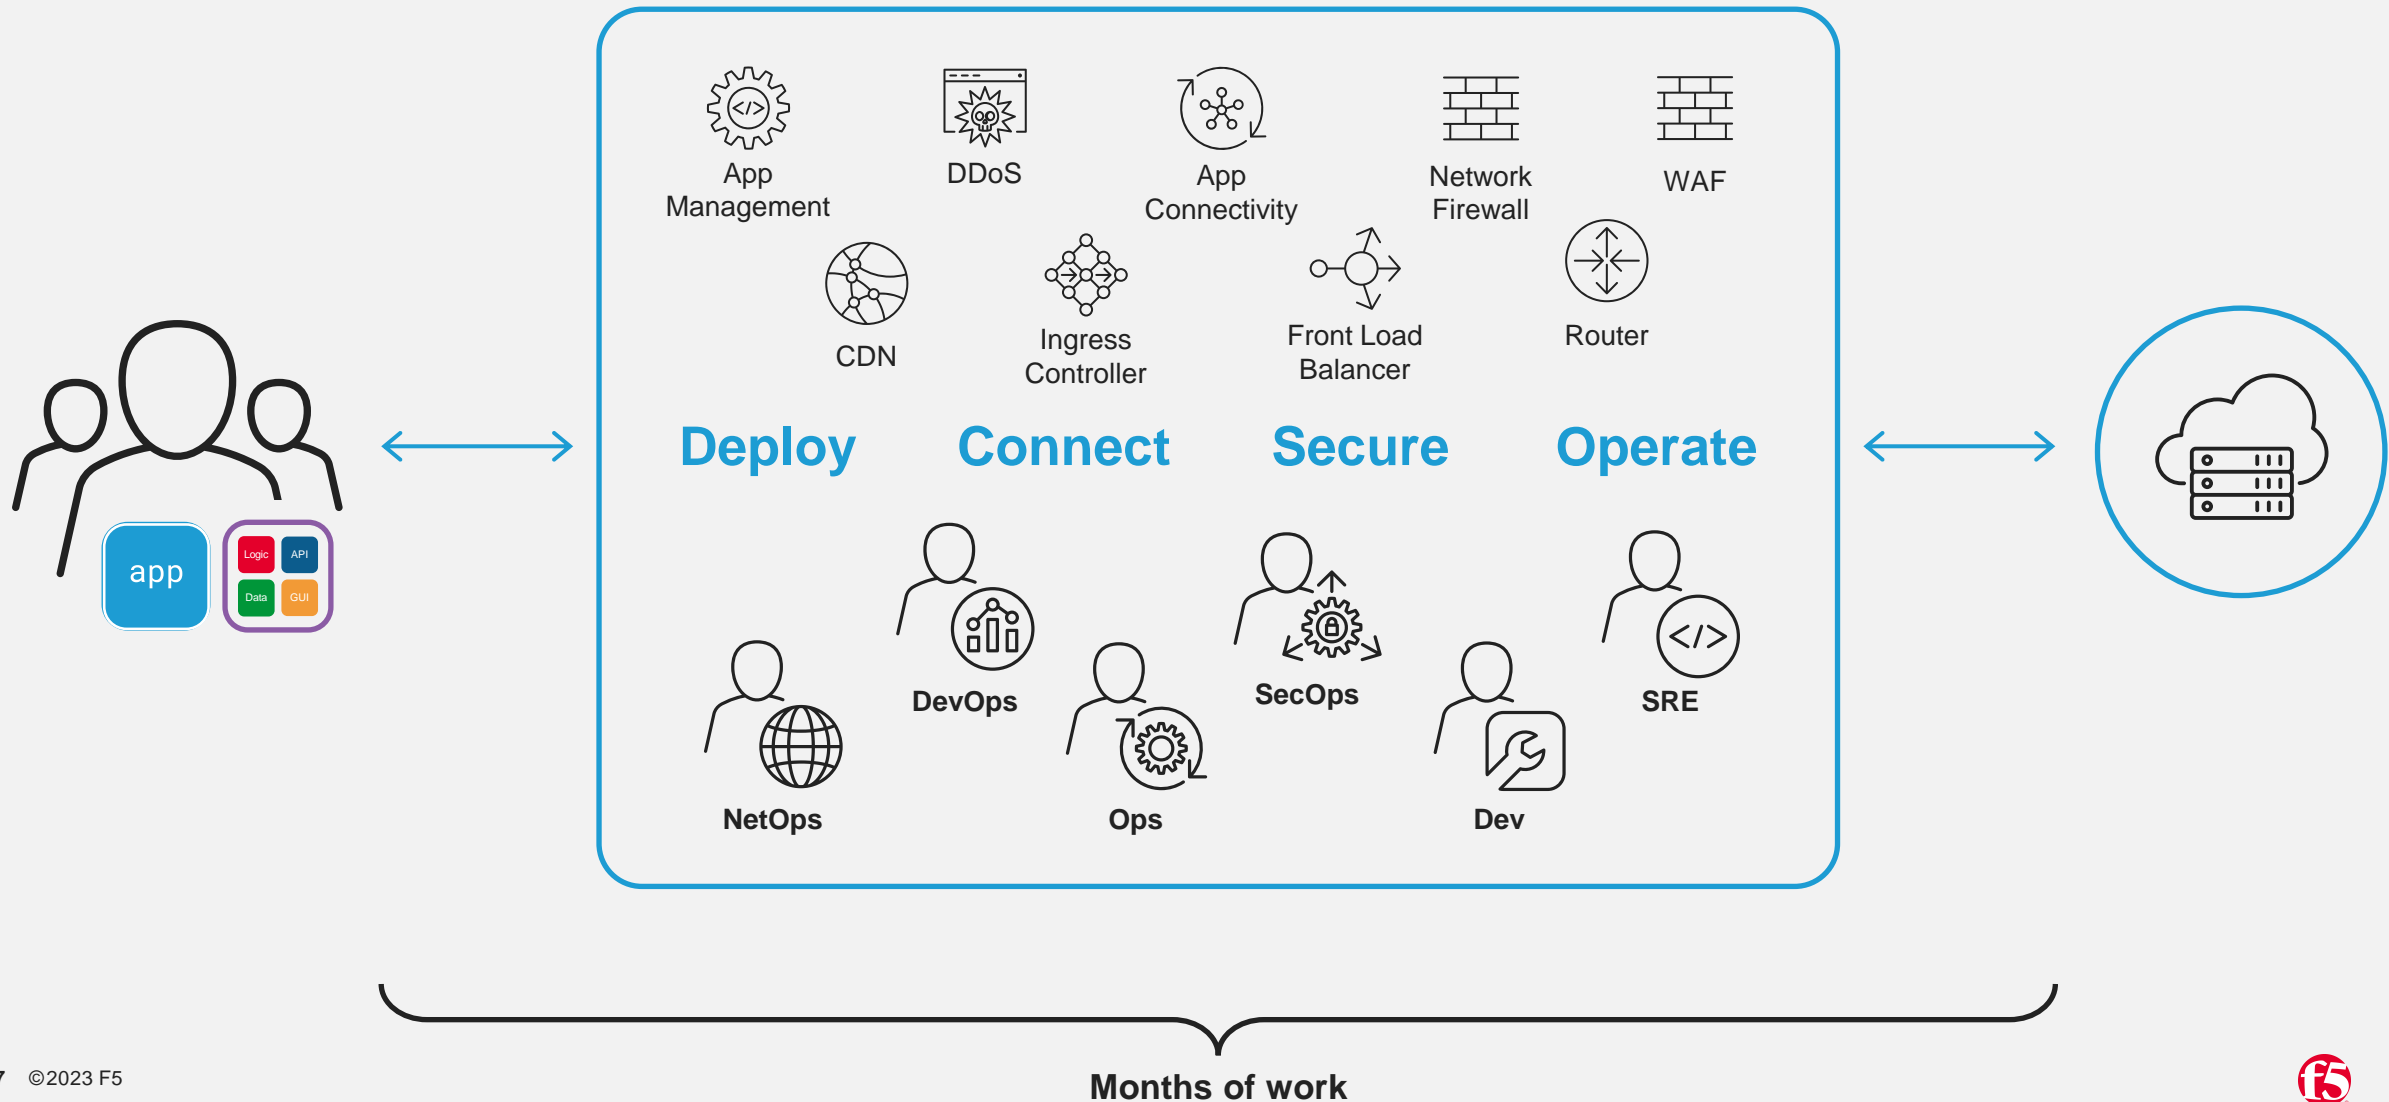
app

Logic API Data GUI

App Management

DDoS

App Connectivity

Network Firewall

WAF

CDN

Ingress Controller

Front Load Balancer

Router

Deploy Connect Secure Operate

DevOps

SecOps

SRE

NetOps

Ops

Dev

Months of work

7 ©2023 F5

f5